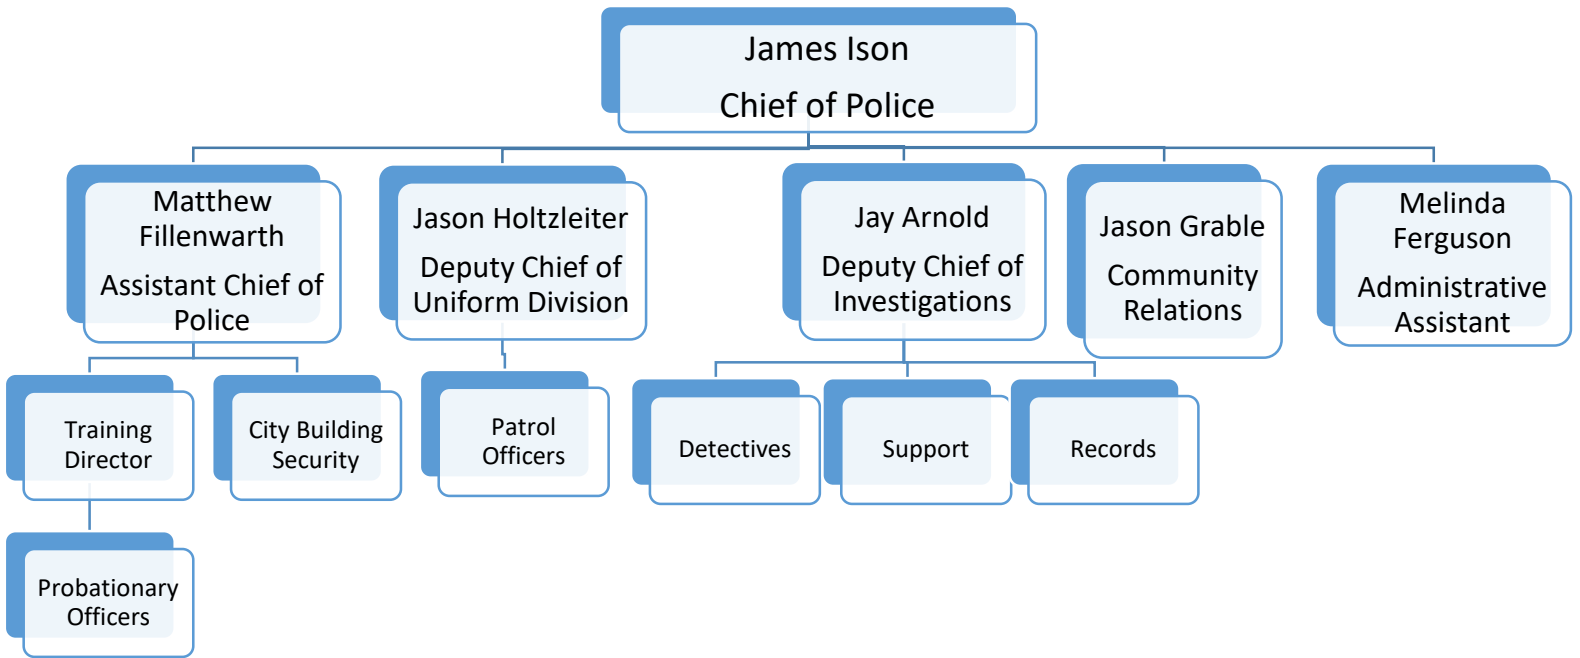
James Ison

Chief of Police

Matthew Fillenwarth

Assistant Chief of Police

Jason Holtzleiter

Deputy Chief of Uniform Division

Jay Arnold

Deputy Chief of Investigations

Jason Grable

Community Relations

Melinda Ferguson

Administrative Assistant

Training Director

City Building Security

Patrol Officers

Detectives

Support

Records

Probationary Officers